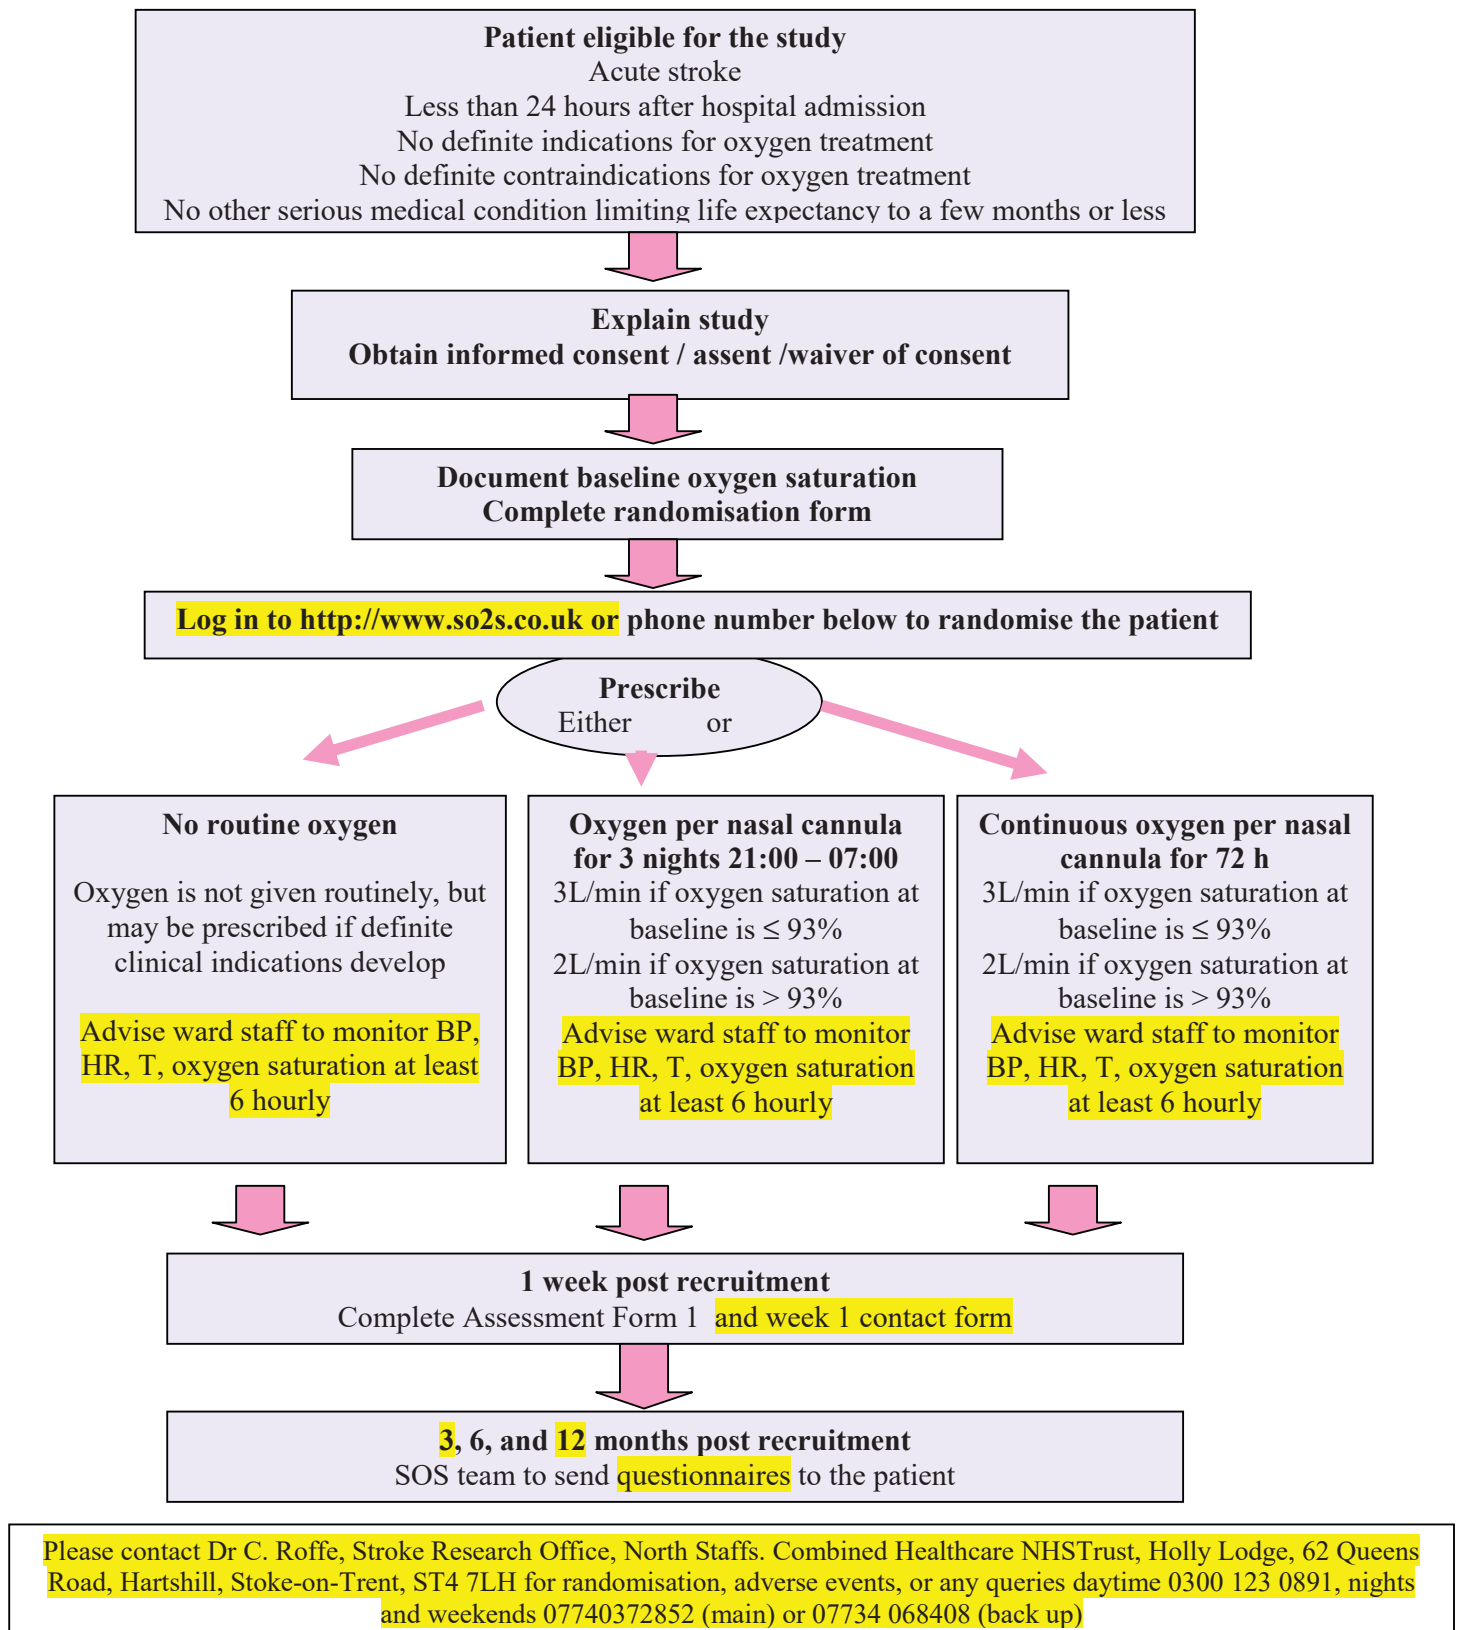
**Patient eligible for the study**
Acute stroke
Less than 24 hours after hospital admission
No definite indications for oxygen treatment
No definite contraindications for oxygen treatment
No other serious medical condition limiting life expectancy to a few months or less

**Explain study**
**Obtain informed consent / assent /waiver of consent**

**Document baseline oxygen saturation**
**Complete randomisation form**

**Log in to http://www.so2s.co.uk or phone number below to randomise the patient**

**Prescribe**
Either or

**No routine oxygen**

Oxygen is not given routinely, but may be prescribed if definite clinical indications develop

Advise ward staff to monitor BP, HR, T, oxygen saturation at least 6 hourly

**Oxygen per nasal cannula for 3 nights 21:00 – 07:00**
3L/min if oxygen saturation at baseline is ≤ 93%
2L/min if oxygen saturation at baseline is > 93%
Advise ward staff to monitor BP, HR, T, oxygen saturation at least 6 hourly

**Continuous oxygen per nasal cannula for 72 h**
3L/min if oxygen saturation at baseline is ≤ 93%
2L/min if oxygen saturation at baseline is > 93%
Advise ward staff to monitor BP, HR, T, oxygen saturation at least 6 hourly

**1 week post recruitment**
Complete Assessment Form 1 and week 1 contact form

**3, 6, and 12 months post recruitment**
SOS team to send questionnaires to the patient

Please contact Dr C. Roffe, Stroke Research Office, North Staffs. Combined Healthcare NHSTrust, Holly Lodge, 62 Queens Road, Hartshill, Stoke-on-Trent, ST4 7LH for randomisation, adverse events, or any queries daytime 0300 123 0891, nights and weekends 07740372852 (main) or 07734 068408 (back up)